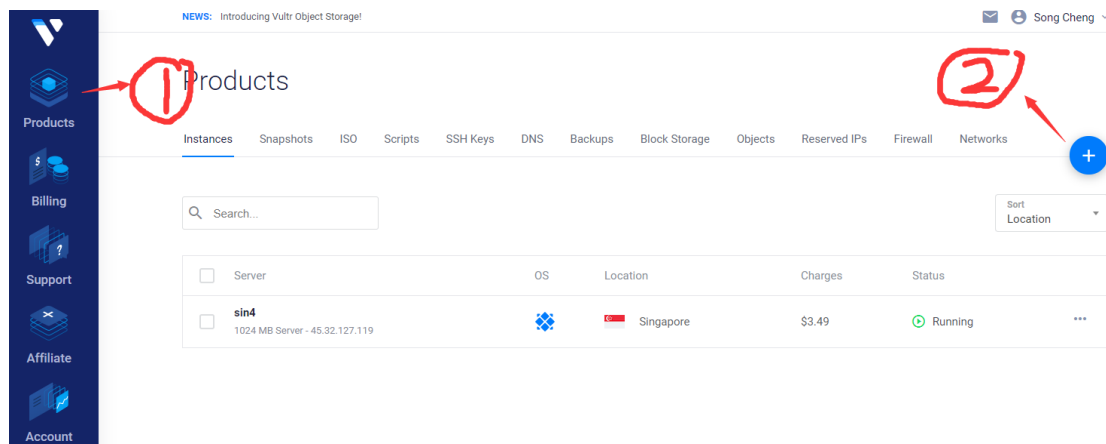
NEWS: Introducing Vultr Object Storage!

Song Cheng

Products

Billing

Support

Affiliate

Account

1

2

Products

Instances Snapshots ISO Scripts SSH Keys DNS Backups Block Storage Objects Reserved IPs Firewall Networks

+

Search...

Sort
Location

| | Server | OS | Location | Charges | Status |
|---|---|---|---|---|---|
| | sin4<br>1024 MB Server - 45.32.127.119 | | Singapore | \$3.49 | Running |